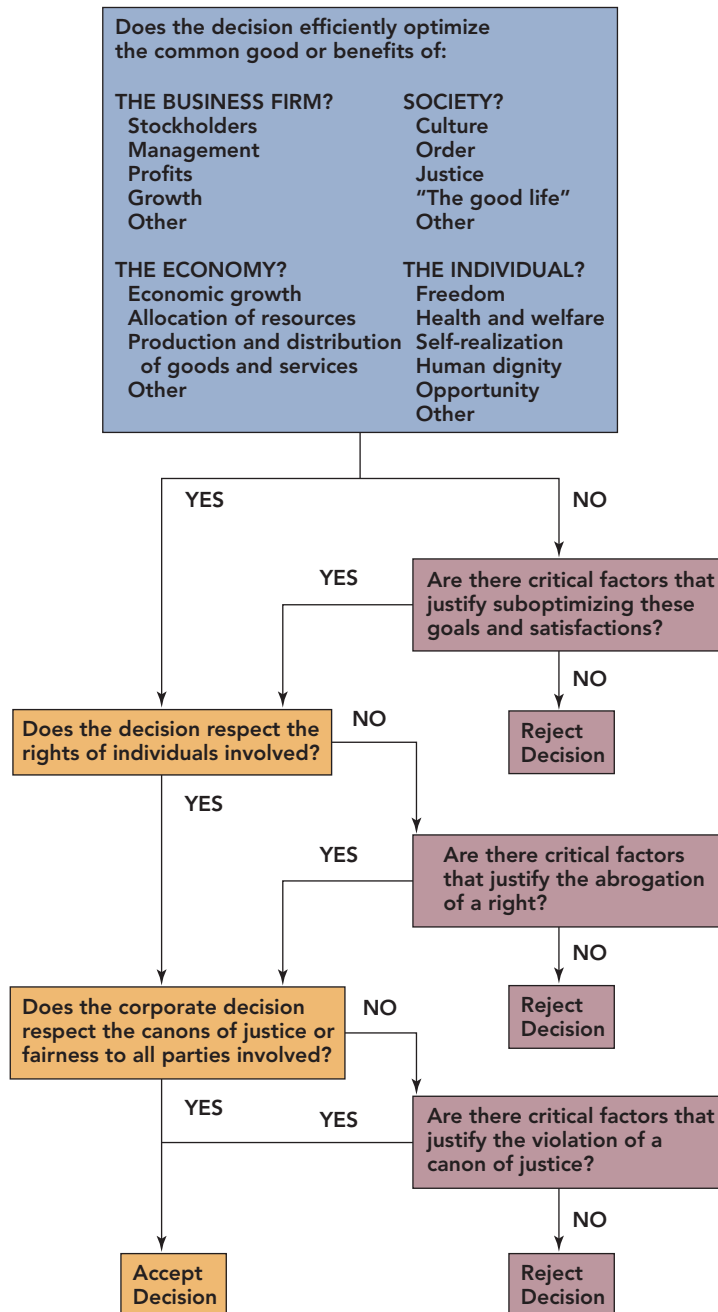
Does the decision efficiently optimize the common good or benefits of:

THE BUSINESS FIRM?
Stockholders
Management
Profits
Growth
Other

SOCIETY?
Culture
Order
Justice
"The good life"
Other

THE ECONOMY?
Economic growth
Allocation of resources
Production and distribution of goods and services
Other

THE INDIVIDUAL?
Freedom
Health and welfare
Self-realization
Human dignity
Opportunity
Other

YES

NO

YES

Are there critical factors that justify suboptimizing these goals and satisfactions?

NO

Reject Decision

Does the decision respect the rights of individuals involved?

NO

YES

YES

Are there critical factors that justify the abrogation of a right?

NO

Reject Decision

Does the corporate decision respect the canons of justice or fairness to all parties involved?

NO

YES

YES

Are there critical factors that justify the violation of a canon of justice?

NO

Accept Decision

Reject Decision